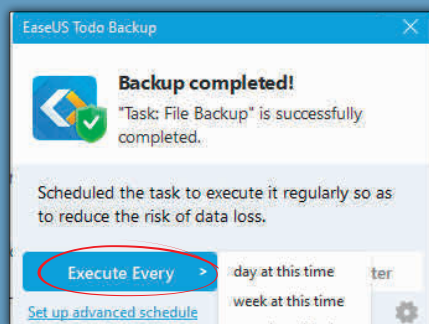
EaseUS Todo Backup

Backup completed!

"Task: File Backup" is successfully completed.

Scheduled the task to execute it regularly so as to reduce the risk of data loss.

Execute Every >

day at this time

week at this time

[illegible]ter

Set up advanced schedule